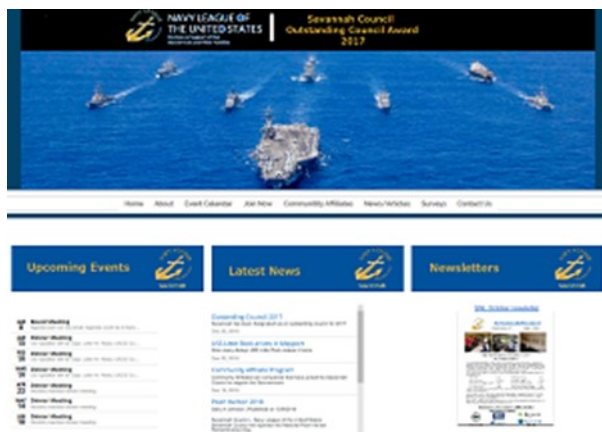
NAVY LEAGUE OF THE UNITED STATES

Savannah Council Outstanding Council Award 2017

Home About Event Calendar Join Now Community Affiliates News/Articles Surveys Contact Us

Upcoming Events

Latest News

Newsletters

Board Meeting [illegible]

Dinner Meeting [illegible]

Dinner Meeting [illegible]

Dinner Meeting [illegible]

Dinner Meeting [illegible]

Dinner Meeting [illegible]

Dinner Meeting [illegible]

Outstanding Council 2017 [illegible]

USS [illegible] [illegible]

Community Affiliate Program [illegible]

Pearl Harbor 2016 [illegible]

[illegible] Newsletter